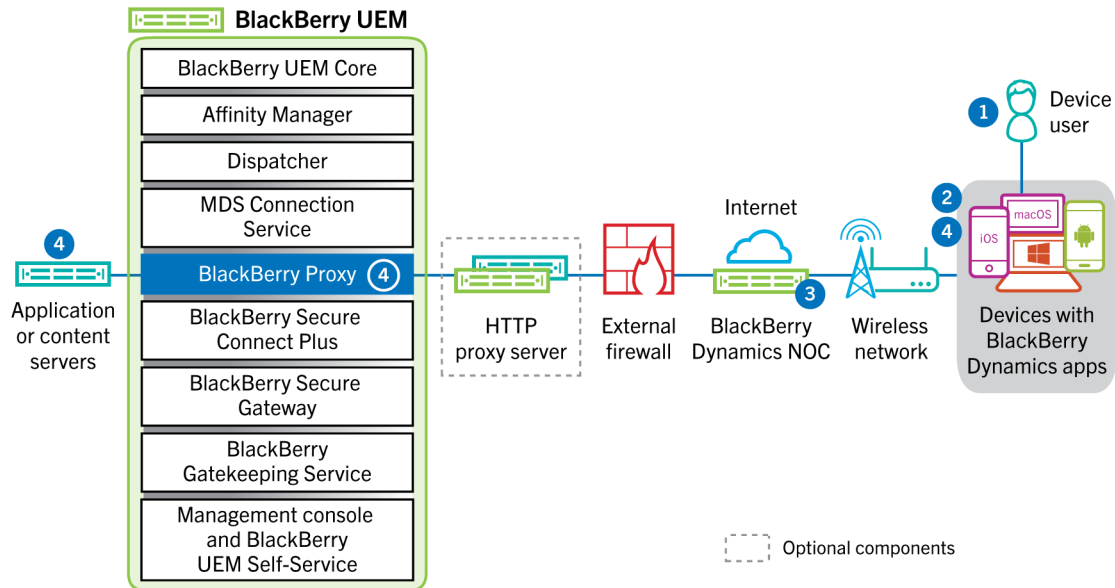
BlackBerry UEM

BlackBerry UEM Core

Affinity Manager

Dispatcher

MDS Connection Service

BlackBerry Proxy 4

BlackBerry Secure Connect Plus

BlackBerry Secure Gateway

BlackBerry Gatekeeping Service

Management console and BlackBerry UEM Self-Service

4

Application or content servers

HTTP proxy server

External firewall

Internet

3

BlackBerry Dynamics NOC

Wireless network

1

Device user

2

4

iOS

macOS

Devices with BlackBerry Dynamics apps

Optional components